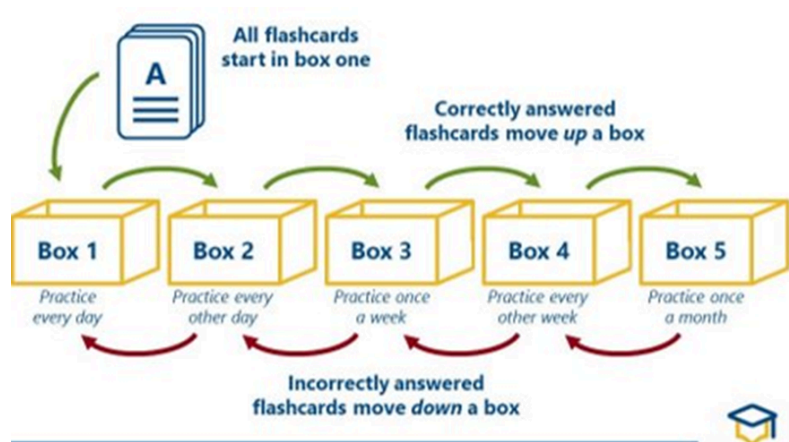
A

All flashcards start in box one

Correctly answered flashcards move *up* a box

Box 1
*Practice every day*

Box 2
*Practice every other day*

Box 3
*Practice once a week*

Box 4
*Practice every other week*

Box 5
*Practice once a month*

Incorrectly answered flashcards move *down* a box